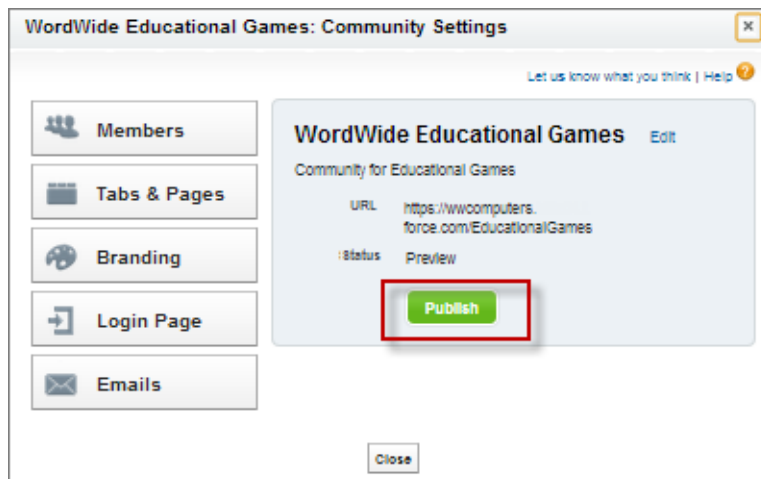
WordWide Educational Games: Community Settings

×

Let us know what you think | Help

Members

Tabs & Pages

Branding

Login Page

Emails

WordWide Educational Games Edit

Community for Educational Games

URL https://wwcomputers.force.com/EducationalGames

Status Preview

Publish

Close